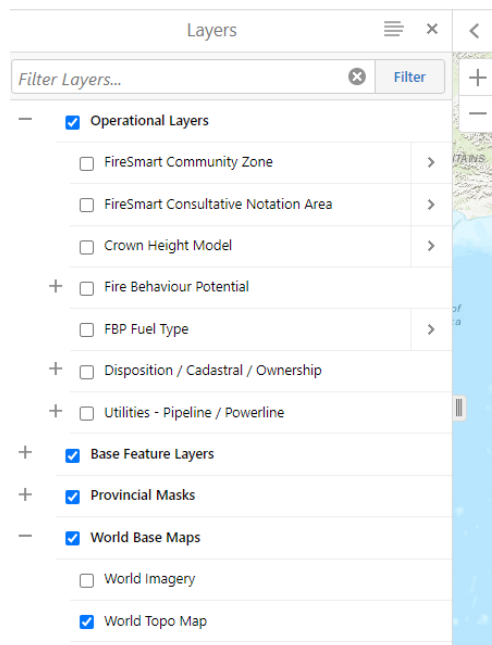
Layers

Filter Layers...

Filter

Operational Layers

FireSmart Community Zone

FireSmart Consultative Notation Area

Crown Height Model

Fire Behaviour Potential

FBP Fuel Type

Disposition / Cadastral / Ownership

Utilities - Pipeline / Powerline

Base Feature Layers

Provincial Masks

World Base Maps

World Imagery

World Topo Map